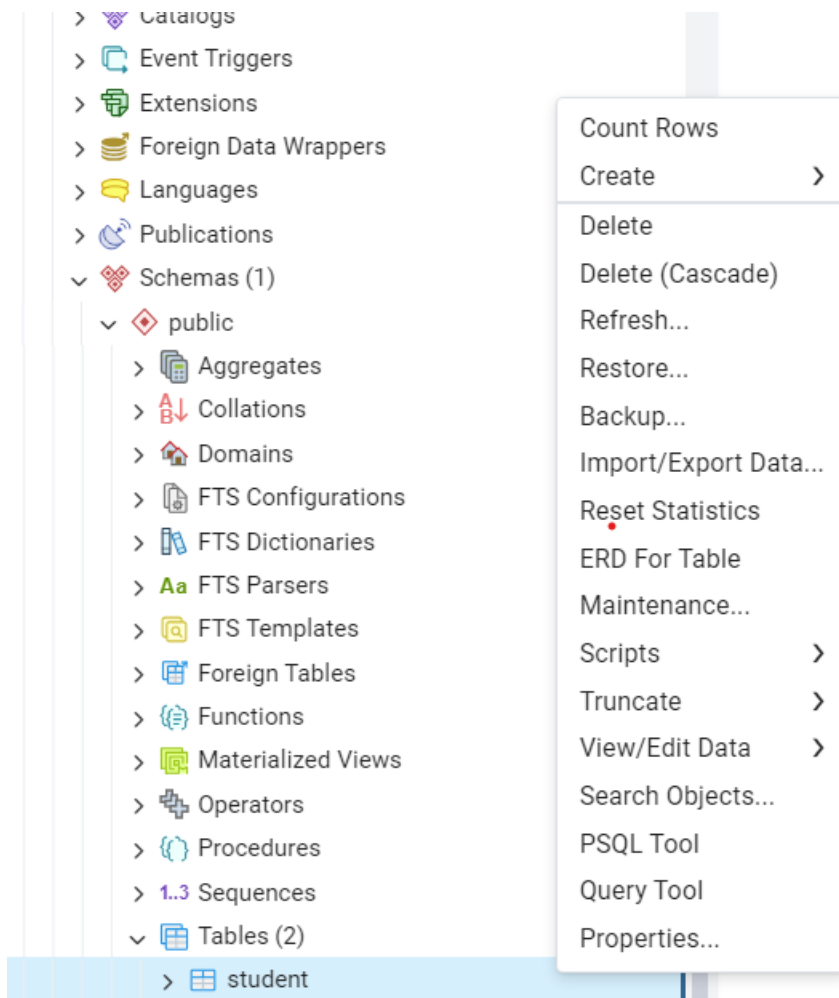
Catalogs
Event Triggers
Extensions
Foreign Data Wrappers
Languages
Publications
Schemas (1)
public
Aggregates
Collations
Domains
FTS Configurations
FTS Dictionaries
Aa FTS Parsers
FTS Templates
Foreign Tables
Functions
Materialized Views
Operators
Procedures
1..3 Sequences
Tables (2)
student

Count Rows
Create
Delete
Delete (Cascade)
Refresh...
Restore...
Backup...
Import/Export Data...
Reset Statistics
ERD For Table
Maintenance...
Scripts
Truncate
View/Edit Data
Search Objects...
PSQL Tool
Query Tool
Properties...